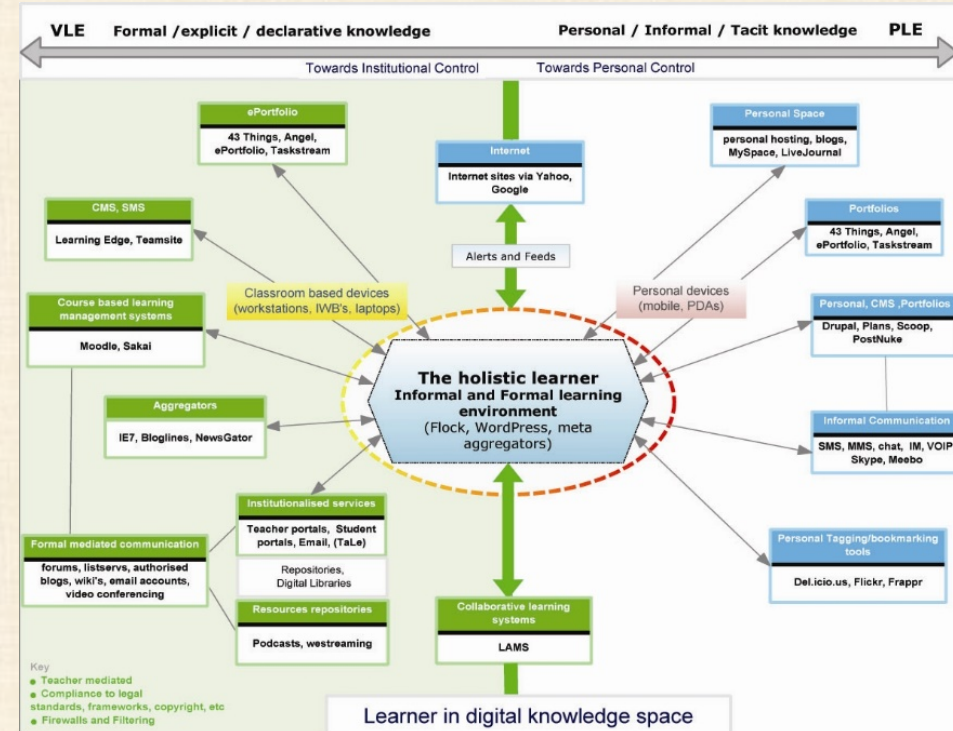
VLE Formal /explicit / declarative knowledge

Personal / Informal / Tacit knowledge PLE

Towards Institutional Control

Towards Personal Control

ePortfolio

43 Things, Angel, ePortfolio, Taskstream

Internet

Internet sites via Yahoo, Google

Personal Space

personal hosting, blogs, MySpace, LiveJournal

CMS, SMS

Learning Edge, Teamsite

Portfolios

43 Things, Angel, ePortfolio, Taskstream

Alerts and Feeds

Classroom based devices (workstations, IWB's, laptops)

Personal devices (mobile, PDAs)

Course based learning management systems

Moodle, Sakai

Personal, CMS ,Portfolios

Drupal, Plans, Scoop, PostNuke

The holistic learner
Informal and Formal learning environment
(Flock, WordPress, meta aggregators)

Aggregators

IE7, Bloglines, NewsGator

Informal Communication

SMS, MMS, chat, IM, VOIP Skype, Meebo

Institutionalised services

Teacher portals, Student portals, Email, (TaLe)

Formal mediated communication

forums, listservs, authorised blogs, wiki's, email accounts, video conferencing

Repositories, Digital Libraries

Personal Tagging/bookmarking tools

Del.icio.us, Flickr, Frappr

Resources repositories

Podcasts, westreaming

Collaborative learning systems

LAMS

Key
● Teacher mediated
● Compliance to legal standards, frameworks, copyright, etc
● Firewalls and Filtering

Learner in digital knowledge space